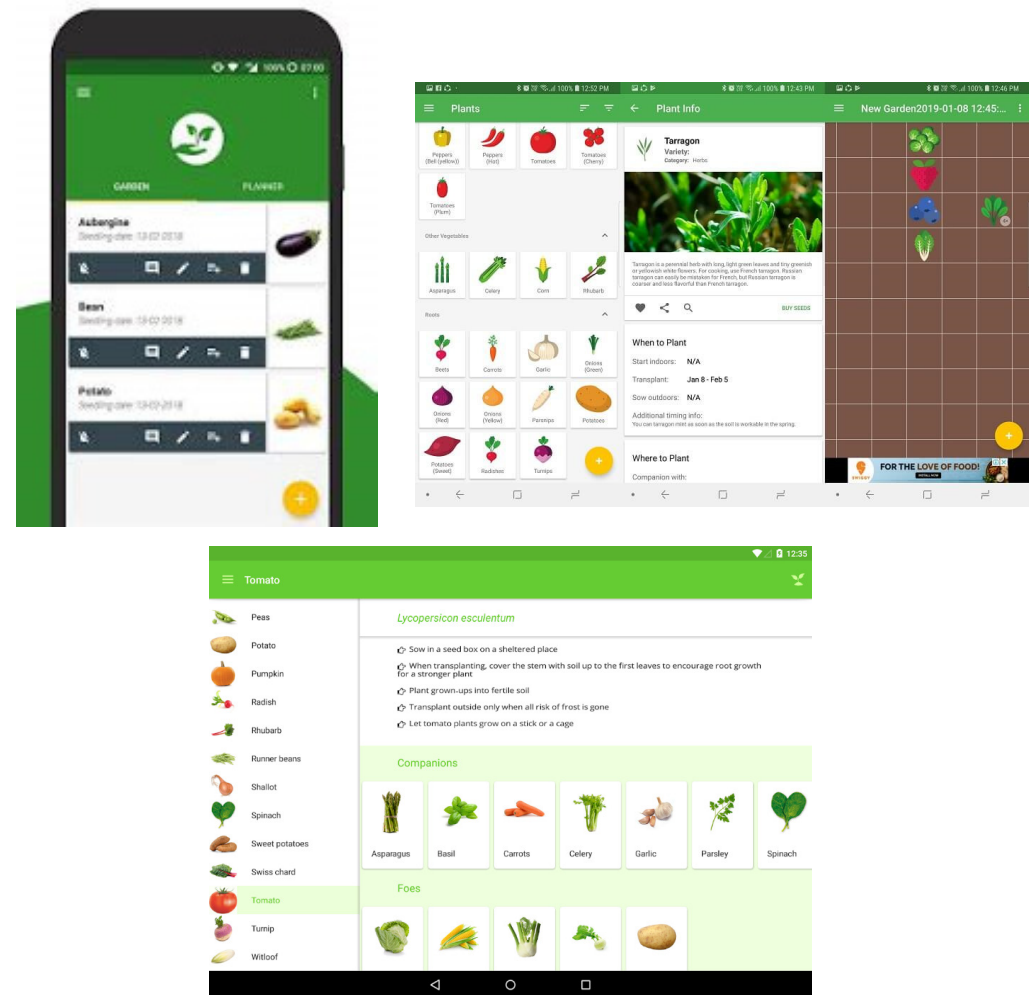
100% 07:00

GARDEN PLANNER

Aubergine
Seeding date: 13-02-2018

Bean
Seeding date: 13-02-2018

Potato
Seeding date: 13-02-2018

100% 12:52 PM
Plants
Peppers (Bell (yellow))
Peppers (Hot)
Tomatoes
Tomatoes (Cherry)
Tomatoes (Plum)
Other Vegetables
Asparagus
Celery
Corn
Rhubarb
Roots
Beets
Carrots
Garlic
Onions (Green)
Onions (Red)
Onions (Yellow)
Parsnips
Potatoes
Potatoes (Sweet)
Radishes
Turnips

100% 12:43 PM
Plant Info
Tarragon
Variety:
Category: Herbs
Tarragon is a perennial herb with long, light green leaves and tiny greenish or yellowish white flowers. For cooking, use French tarragon. Russian tarragon can easily be mistaken for French, but Russian tarragon is coarser and less flavorful than French tarragon.
BUY SEEDS
When to Plant
Start indoors: N/A
Transplant: Jan 8 - Feb 5
Sow outdoors: N/A
Additional timing info:
You can tarragon mint as soon as the soil is workable in the spring.
Where to Plant
Companion with:

100% 12:46 PM
New Garden2019-01-08 12:45:...
FOR THE LOVE OF FOOD!

12:35
Tomato
Peas
Potato
Pumpkin
Radish
Rhubarb
Runner beans
Shallot
Spinach
Sweet potatoes
Swiss chard
Tomato
Turnip
Witloof

Lycopersicon esculentum
Sow in a seed box on a sheltered place
When transplanting, cover the stem with soil up to the first leaves to encourage root growth for a stronger plant
Plant grown-ups into fertile soil
Transplant outside only when all risk of frost is gone
Let tomato plants grow on a stick or a cage

Companions
Asparagus
Basil
Carrots
Celery
Garlic
Parsley
Spinach

Foes